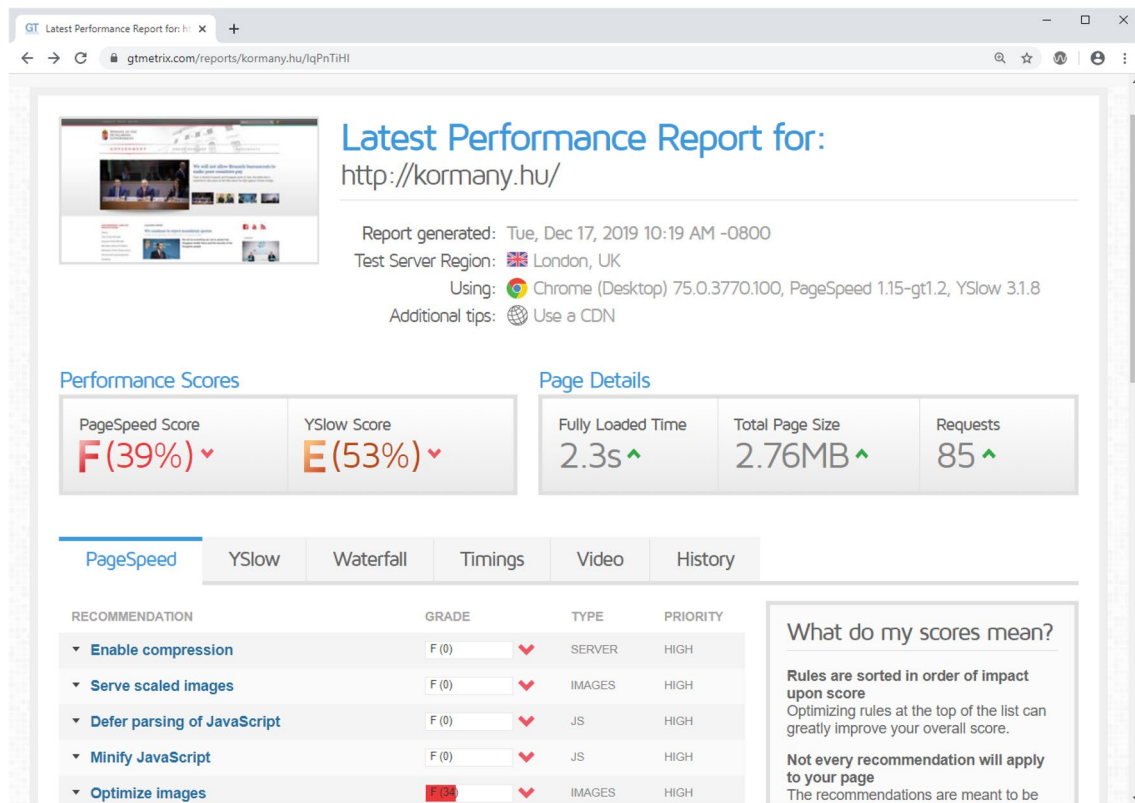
GT Latest Performance Report for: ht ×  +

gtmetrix.com/reports/kormany.hu/lqPnTiHI

Latest Performance Report for:
http://kormany.hu/

Report generated: Tue, Dec 17, 2019 10:19 AM -0800
Test Server Region: London, UK
Using: Chrome (Desktop) 75.0.3770.100, PageSpeed 1.15-gt1.2, YSlow 3.1.8
Additional tips: Use a CDN

Performance Scores

PageSpeed Score
F (39%)

YSlow Score
E (53%)

Page Details

Fully Loaded Time
2.3s

Total Page Size
2.76MB

Requests
85

PageSpeed | YSlow | Waterfall | Timings | Video | History

| RECOMMENDATION | GRADE | TYPE | PRIORITY |
|---|---|---|---|
| Enable compression | F (0) | SERVER | HIGH |
| Serve scaled images | F (0) | IMAGES | HIGH |
| Defer parsing of JavaScript | F (0) | JS | HIGH |
| Minify JavaScript | F (0) | JS | HIGH |
| Optimize images | F (34) | IMAGES | HIGH |

What do my scores mean?

Rules are sorted in order of impact upon score
Optimizing rules at the top of the list can greatly improve your overall score.

Not every recommendation will apply to your page
The recommendations are meant to be